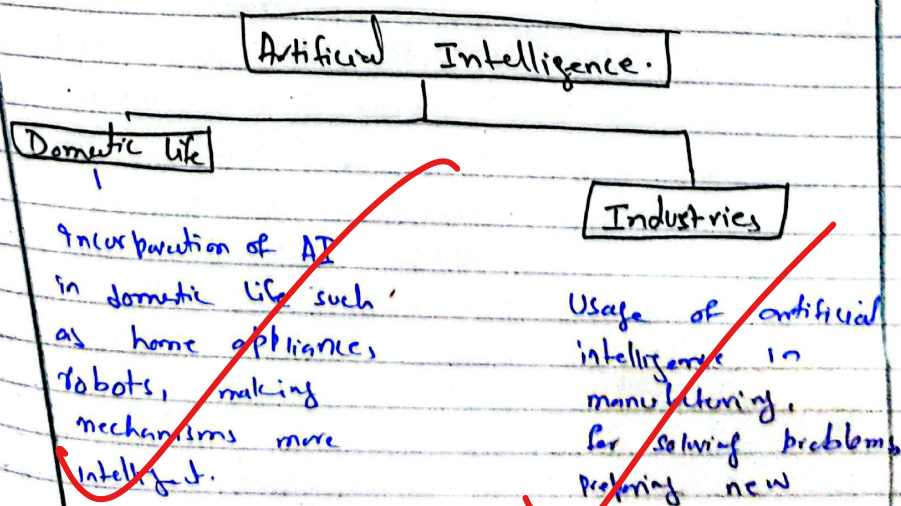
Artificial Intelligence.

Domestic life

Incorporation of AI in domestic life such as home appliances, robots, making mechanisms more intelligent.

Industries

Usage of artificial intelligence in manufacturing, for solving problems, preparing new